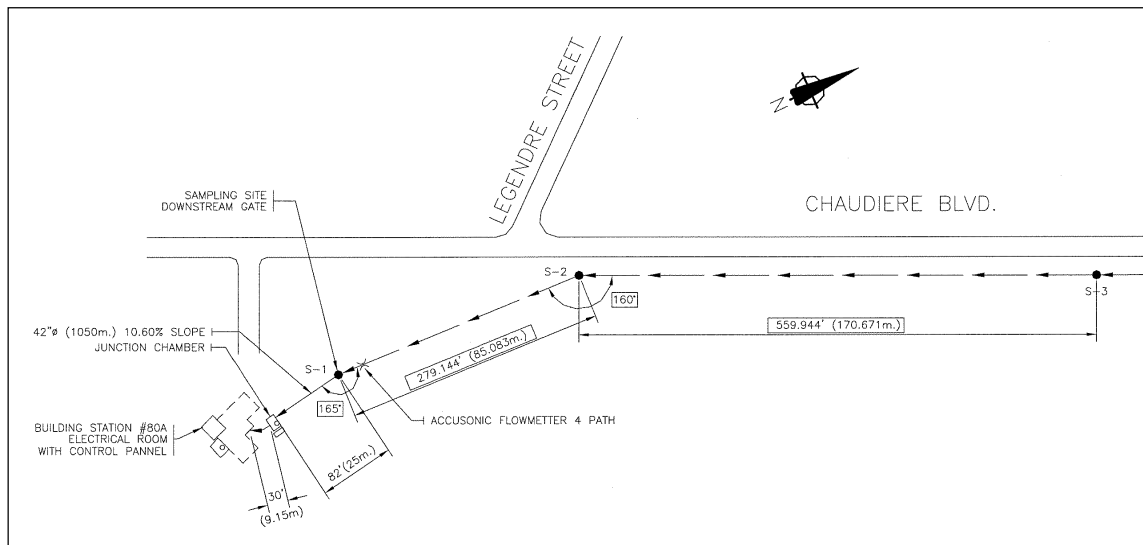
LEGENDRE STREET

N

SAMPLING SITE
DOWNSTREAM GATE

CHAUDIERE BLVD.

S-2

160°

S-3

559.944' (170.671m.)

42"ø (1050m.) 10.60% SLOPE

JUNCTION CHAMBER

279.144' (85.083m.)

S-1

165°

ACCUSONIC FLOWMETTER 4 PATH

BUILDING STATION #80A
ELECTRICAL ROOM
WITH CONTROL PANNEL

82'(25m.)

30'
(9.15m)